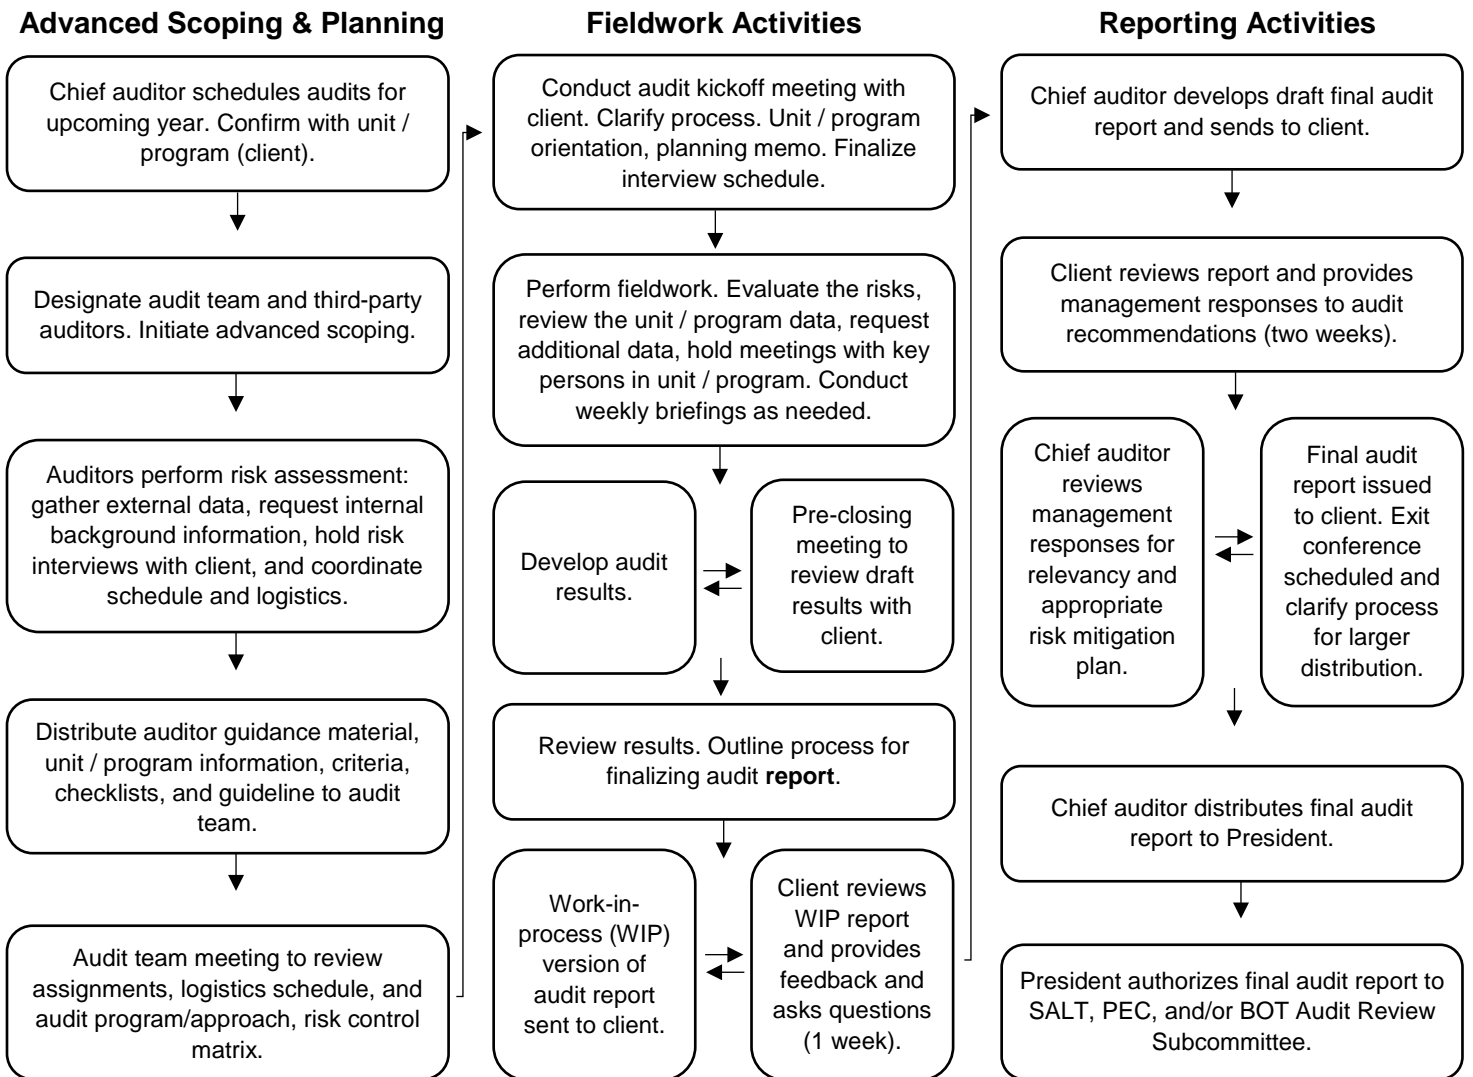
Advanced Scoping & Planning

Chief auditor schedules audits for upcoming year. Confirm with unit / program (client).

Designate audit team and third-party auditors. Initiate advanced scoping.

Auditors perform risk assessment: gather external data, request internal background information, hold risk interviews with client, and coordinate schedule and logistics.

Distribute auditor guidance material, unit / program information, criteria, checklists, and guideline to audit team.

Audit team meeting to review assignments, logistics schedule, and audit program/approach, risk control matrix.

Fieldwork Activities

Conduct audit kickoff meeting with client. Clarify process. Unit / program orientation, planning memo. Finalize interview schedule.

Perform fieldwork. Evaluate the risks, review the unit / program data, request additional data, hold meetings with key persons in unit / program. Conduct weekly briefings as needed.

Develop audit results.

Pre-closing meeting to review draft results with client.

Review results. Outline process for finalizing audit **report**.

Work-in-process (WIP) version of audit report sent to client.

Client reviews WIP report and provides feedback and asks questions (1 week).

Reporting Activities

Chief auditor develops draft final audit report and sends to client.

Client reviews report and provides management responses to audit recommendations (two weeks).

Chief auditor reviews management responses for relevancy and appropriate risk mitigation plan.

Final audit report issued to client. Exit conference scheduled and clarify process for larger distribution.

Chief auditor distributes final audit report to President.

President authorizes final audit report to SALT, PEC, and/or BOT Audit Review Subcommittee.